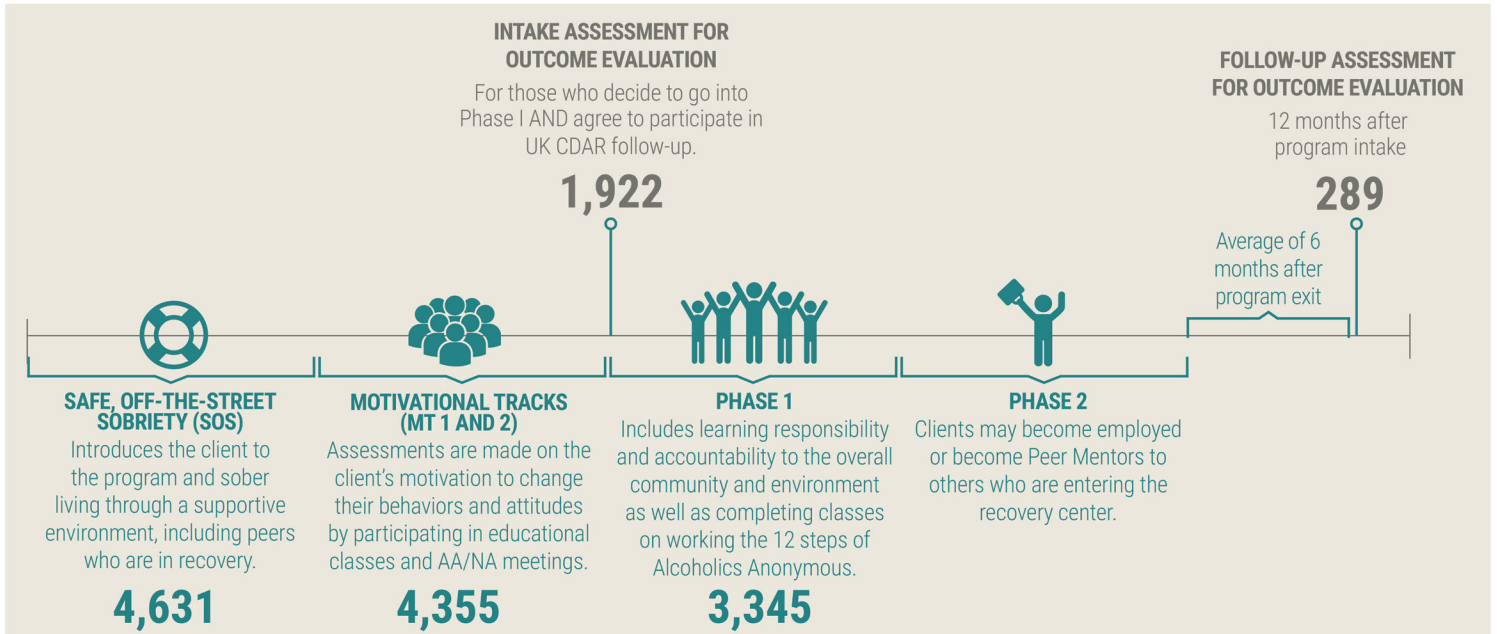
INTAKE ASSESSMENT FOR OUTCOME EVALUATION

For those who decide to go into Phase I AND agree to participate in UK CDAR follow-up.

1,922

FOLLOW-UP ASSESSMENT FOR OUTCOME EVALUATION

12 months after program intake

289

Average of 6 months after program exit

SAFE, OFF-THE-STREET SOBRIETY (SOS)

Introduces the client to the program and sober living through a supportive environment, including peers who are in recovery.

4,631

MOTIVATIONAL TRACKS (MT 1 AND 2)

Assessments are made on the client's motivation to change their behaviors and attitudes by participating in educational classes and AA/NA meetings.

4,355

PHASE 1

Includes learning responsibility and accountability to the overall community and environment as well as completing classes on working the 12 steps of Alcoholics Anonymous.

3,345

PHASE 2

Clients may become employed or become Peer Mentors to others who are entering the recovery center.